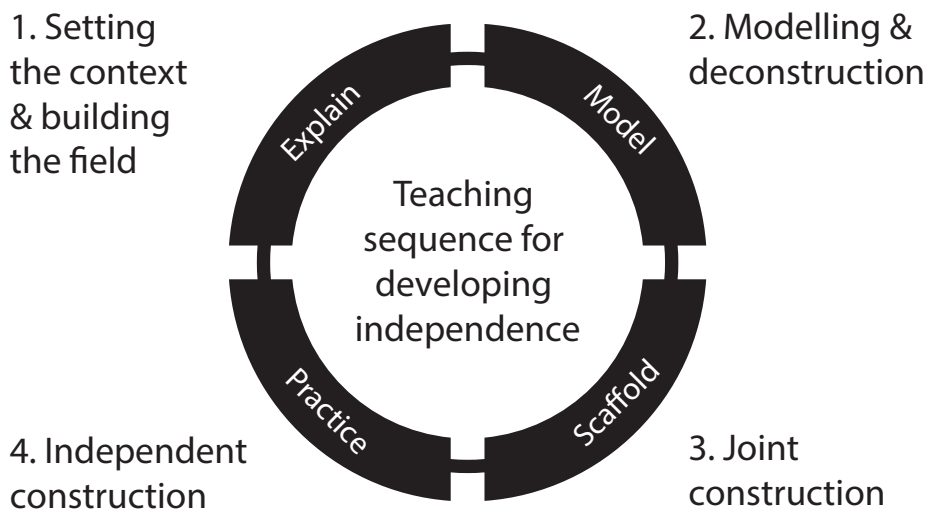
1. Setting the context & building the field

2. Modelling & deconstruction

Explain

Model

Teaching sequence for developing independence

Practice

Scaffold

4. Independent construction

3. Joint construction